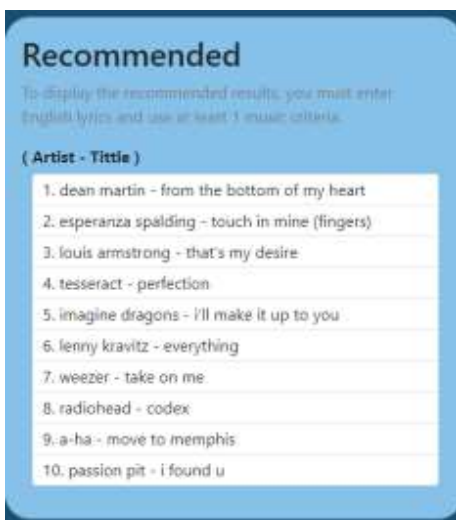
Recommended

To display the recommended results, you must enter English lyrics and use at least 1 music criteria.

( Artist - Tittle )

1. dean martin - from the bottom of my heart
2. esperanza spalding - touch in mine (fingers)
3. louis armstrong - that's my desire
4. tesseract - perfection
5. imagine dragons - i'll make it up to you
6. lenny kravitz - everything
7. weezer - take on me
8. radiohead - codex
9. a-ha - move to memphis
10. passion pit - i found u